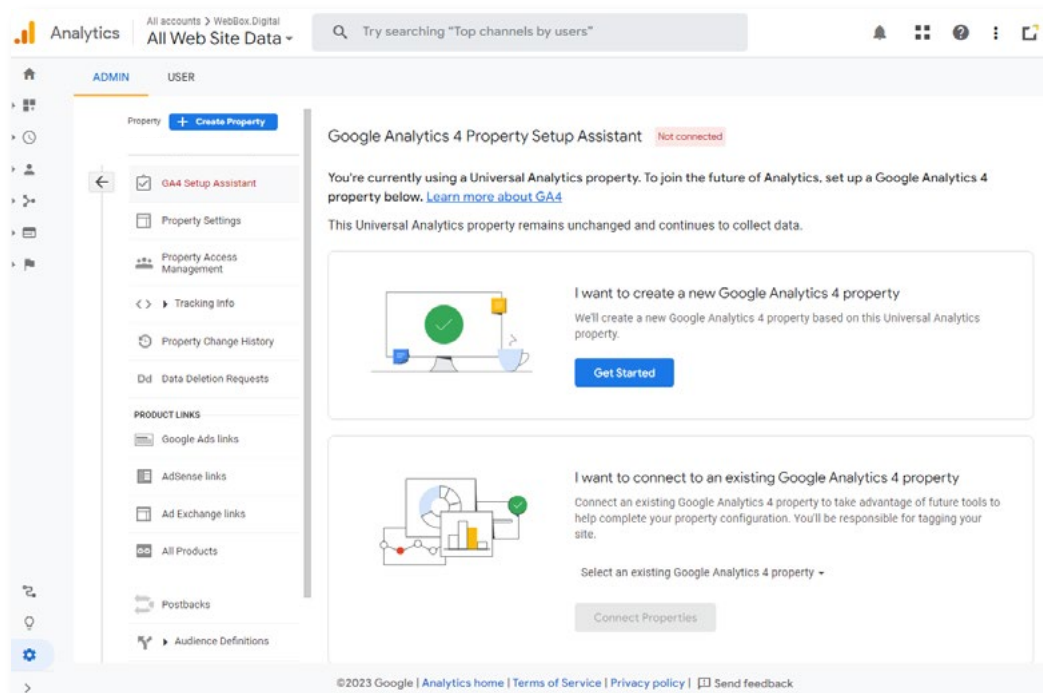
Analytics All accounts > WebBox.Digital All Web Site Data

Try searching "Top channels by users"

ADMIN USER

Property + Create Property

GA4 Setup Assistant
Property Settings
Property Access Management
Tracking Info
Property Change History
Dd Data Deletion Requests

PRODUCT LINKS
Google Ads links
AdSense links
Ad Exchange links
All Products
Postbacks
Audience Definitions

Google Analytics 4 Property Setup Assistant Not connected

You're currently using a Universal Analytics property. To join the future of Analytics, set up a Google Analytics 4 property below. Learn more about GA4

This Universal Analytics property remains unchanged and continues to collect data.

I want to create a new Google Analytics 4 property

We'll create a new Google Analytics 4 property based on this Universal Analytics property.

Get Started

I want to connect to an existing Google Analytics 4 property

Connect an existing Google Analytics 4 property to take advantage of future tools to help complete your property configuration. You'll be responsible for tagging your site.

Select an existing Google Analytics 4 property

Connect Properties

©2023 Google | Analytics home | Terms of Service | Privacy policy | Send feedback